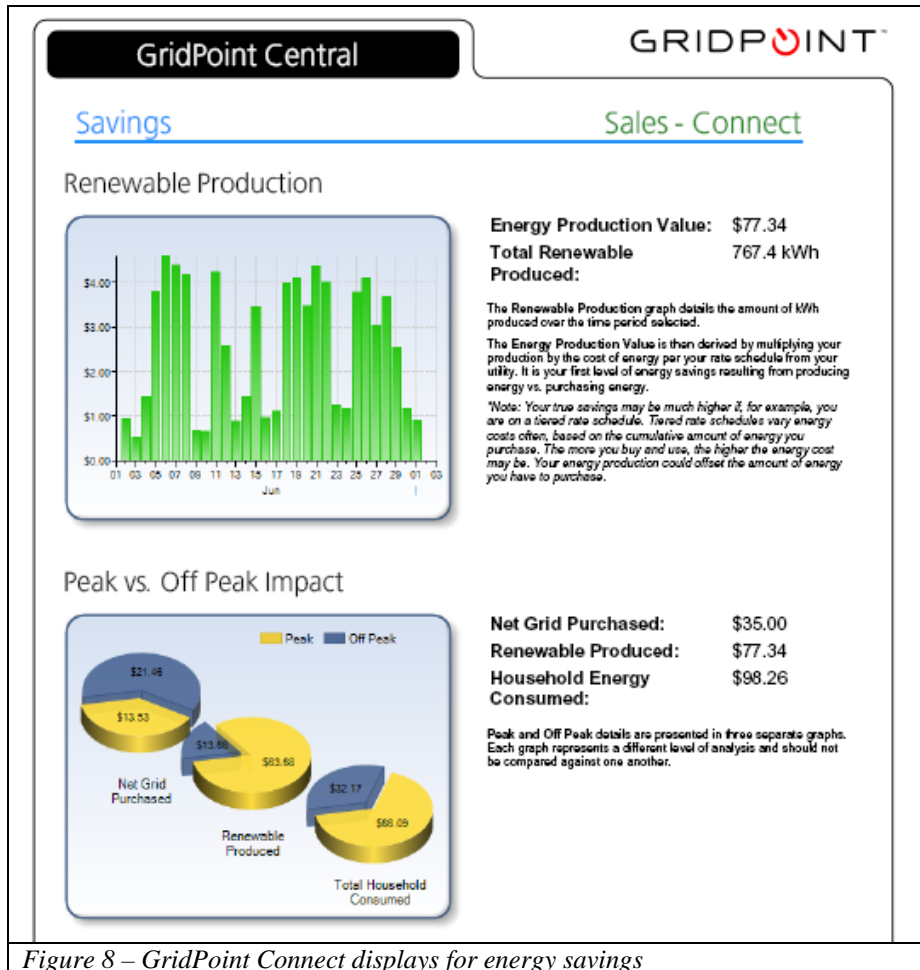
GridPoint Central

GRIDPOINT

Savings

Sales - Connect

Renewable Production

$4.00
$3.00
$2.00
$1.00
$0.00
01 03 05 07 09 11 13 15 17 19 21 23 25 27 29 01 03
Jun

Energy Production Value: $77.34
Total Renewable Produced: 767.4 kWh

The Renewable Production graph details the amount of kWh produced over the time period selected.

The Energy Production Value is then derived by multiplying your production by the cost of energy per your rate schedule from your utility. It is your first level of energy savings resulting from producing energy vs. purchasing energy.

*Note: Your true savings may be much higher if, for example, you are on a tiered rate schedule. Tiered rate schedules vary energy costs often, based on the cumulative amount of energy you purchase. The more you buy and use, the higher the energy cost may be. Your energy production could offset the amount of energy you have to purchase.

Peak vs. Off Peak Impact

Peak Off Peak

$21.46
$13.53
Net Grid Purchased
$13.66
$83.68
Renewable Produced
$32.17
$66.09
Total Household Consumed

Net Grid Purchased: $35.00
Renewable Produced: $77.34
Household Energy Consumed: $98.26

Peak and Off Peak details are presented in three separate graphs. Each graph represents a different level of analysis and should not be compared against one another.

Figure 8 – GridPoint Connect displays for energy savings